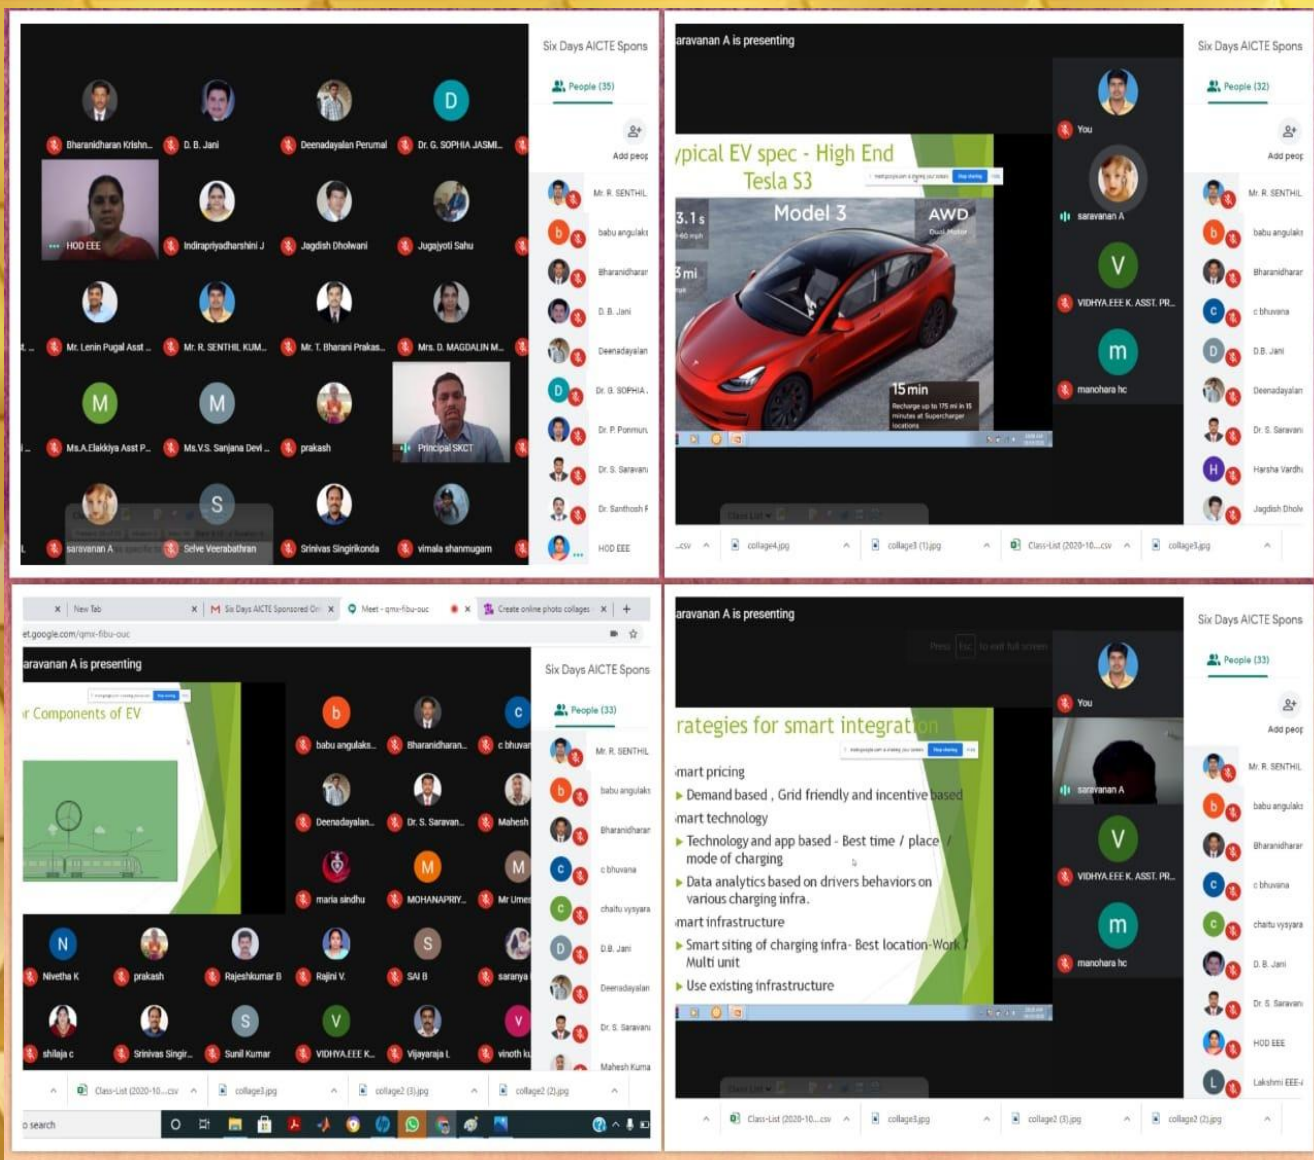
Bharanidharan Krishn... D. B. Jani Deenadayalan Perumal Dr. G. SOPHIA JASMI...
HOD EEE Indirapriyadharshini J Jagdish Dholwani Jugajyoti Sahu
Mr. Lenin Pugal Asst ... Mr. R. SENTHIL KUM... Mr. T. Bharani Prakas... Mrs. D. MAGDALIN M...
Ms.A.Elakkiya Asst P... Ms.V.S. Sanjana Devi ... prakash Principal SKCT
saravanan A Selve Veerabathran Srinivas Singirikonda vimala shanmugam

Six Days AICTE Spons
People (35)
Add peop
Mr. R. SENTHIL
babu angulak
Bharanidharan
D. B. Jani
Deenadayalan
Dr. G. SOPHIA
Dr. P. Ponmur
Dr. S. Saravan
Dr. Santhosh F
HOD EEE

aravanan A is presenting
ypical EV spec - High End
Tesla S3
Model 3
AWD
Dual Motor
3.1 s
0-60 mph
3 mi
15 min
Recharge up to 175 mi in 15 minutes at Supercharger locations
You
saravanan A
VIDHYA.EEE K. ASST. PR...
manohara hc
Six Days AICTE Spons
People (32)
Add peop
Mr. R. SENTHIL
babu angulak
Bharanidharan
c bhuvana
D.B. Jani
Deenadayalan
Dr. S. Saravan
Harsha Vardh
Jagdish Dholw
.csv collage4.jpg collage3 (1).jpg Class-List (2020-10....csv collage3.jpg

New Tab
Six Days AICTE Sponsored On
Meet - qmx-fibu-ouc
Create online photo collages
et.google.com/qmx-fibu-ouc
aravanan A is presenting
r Components of EV
Six Days AICTE Spons
People (33)
babu angulaks... Bharanidharan... c bhuvan
Deenadayalan... Dr. S. Saravan... Mahesh
maria sindhu MOHANAPRIY... Mr Umes
Nivetha K prakash Rajeshkumar B Rajini V. SAI B saranya
shilaja c Srinivas Singir... Sunil Kumar VIDHYA.EEE K... Vijayaraja L vinoth ku
Mr. R. SENTHIL
babu angulak
Bharanidharan
c bhuvana
chaitu vysyara
D.B. Jani
Deenadayalan
Dr. S. Saravan
Mahesh Kuma
Class-List (2020-10....csv collage3.jpg collage2 (3).jpg collage2 (2).jpg
o search

aravanan A is presenting
Press Esc to exit full screen
rategies for smart integration
mart pricing
Demand based , Grid friendly and incentive based
mart technology
Technology and app based - Best time / place / mode of charging
Data analytics based on drivers behaviors on various charging infra.
mart infrastructure
Smart siting of charging infra- Best location-Work / Multi unit
Use existing infrastructure
You
saravanan A
VIDHYA.EEE K. ASST. PR...
manohara hc
Six Days AICTE Spons
People (33)
Add peop
Mr. R. SENTHIL
babu angulak
Bharanidharan
c bhuvana
chaitu vysyara
D. B. Jani
Dr. S. Saravan
HOD EEE
Lakshmi EEE
Class-List (2020-10....csv collage3.jpg collage2 (3).jpg collage2 (2).jpg